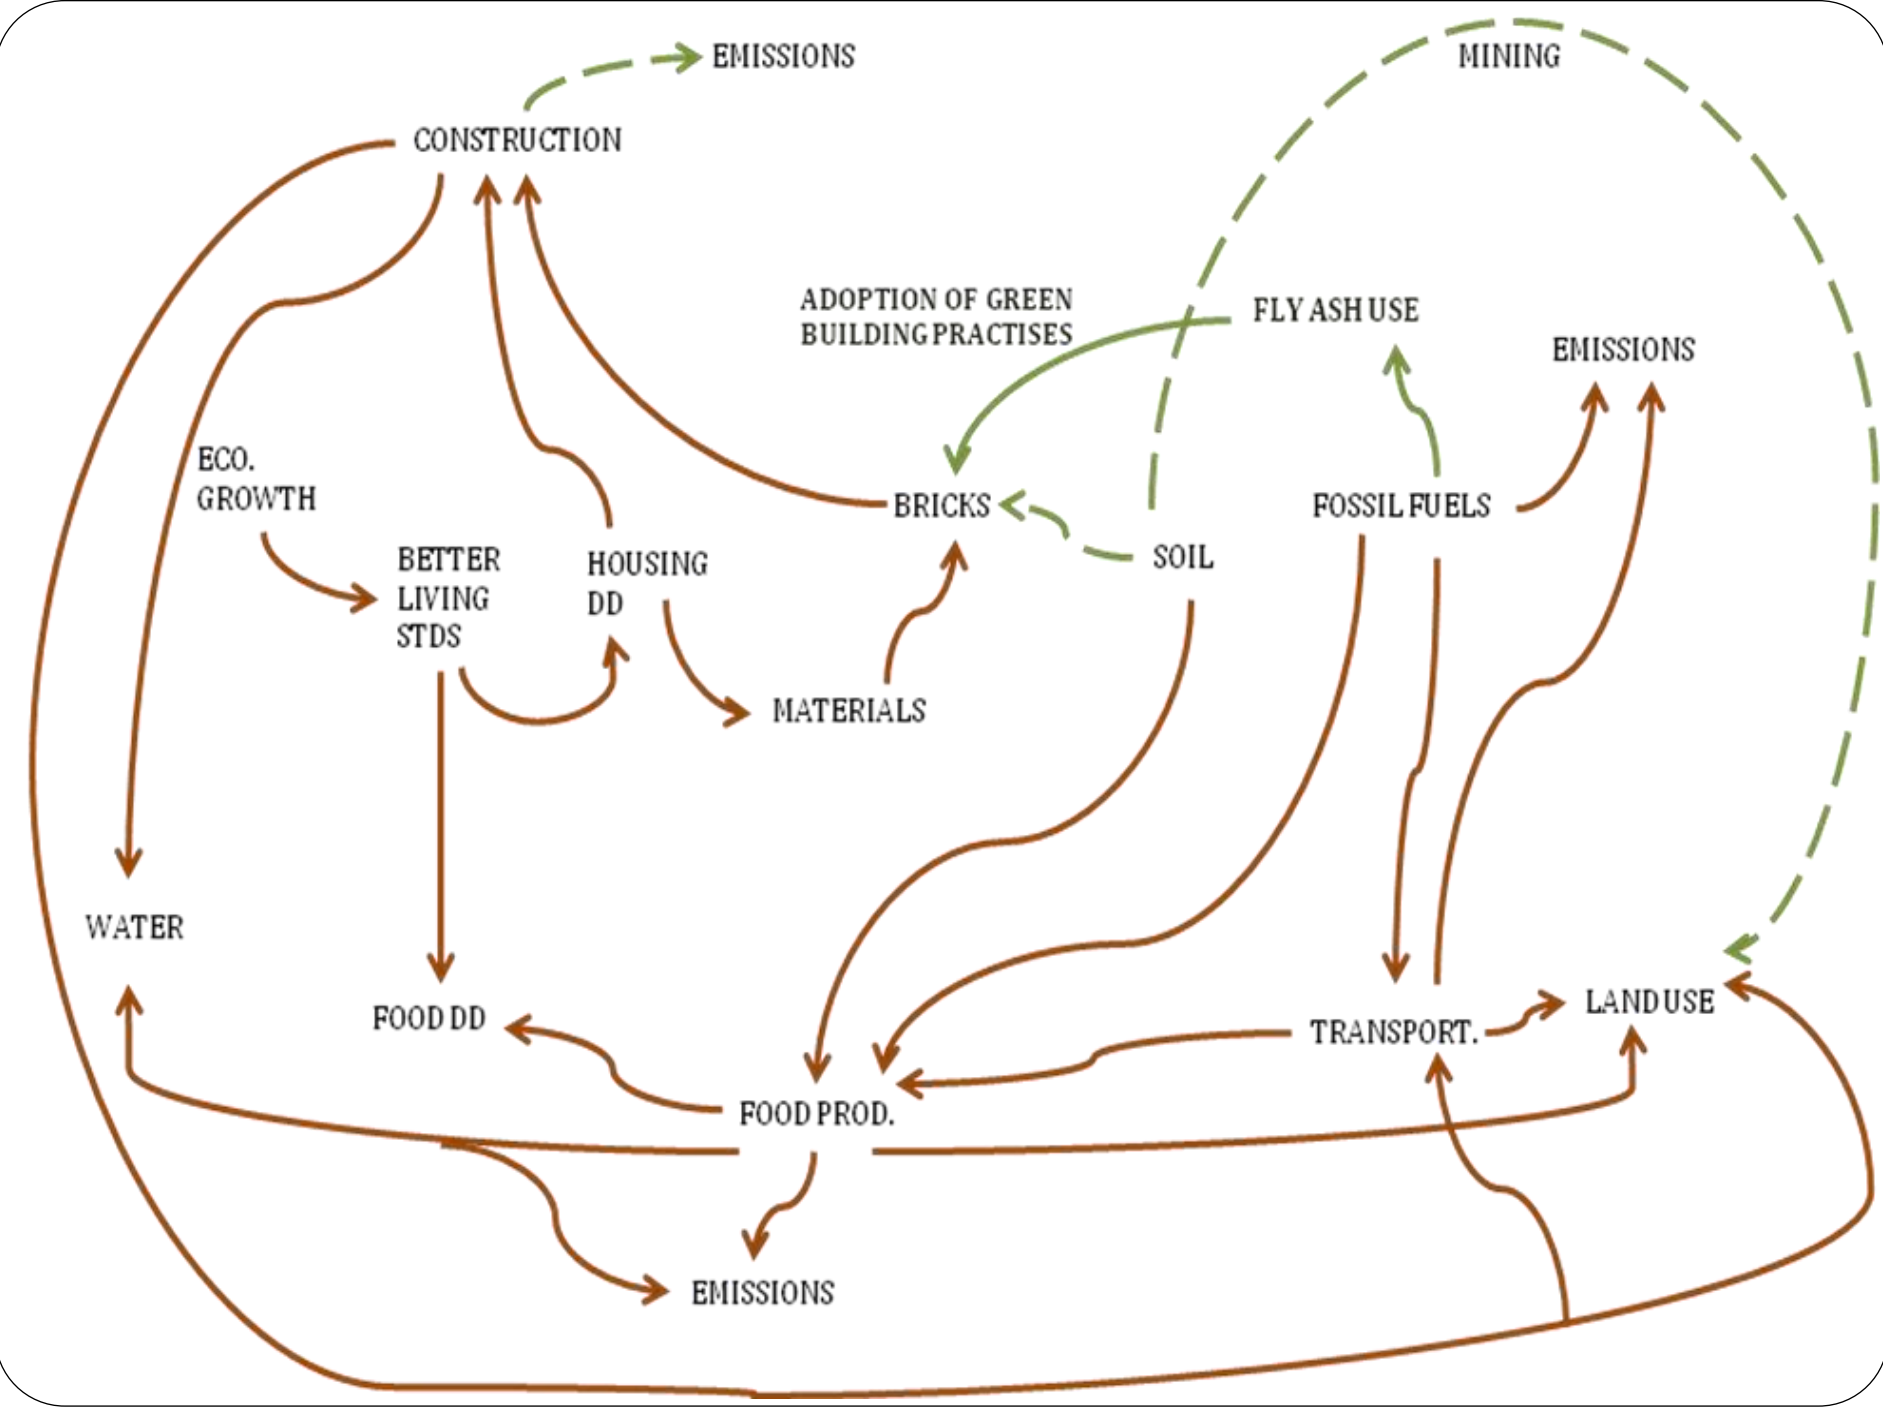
EMISSIONS

MINING

CONSTRUCTION

ADOPTION OF GREEN BUILDING PRACTISES

FLY ASH USE

EMISSIONS

ECO. GROWTH

BRICKS

FOSSIL FUELS

SOIL

BETTER LIVING STDS

HOUSING DD

MATERIALS

WATER

FOOD DD

TRANSPORT.

LAND USE

FOOD PROD.

EMISSIONS